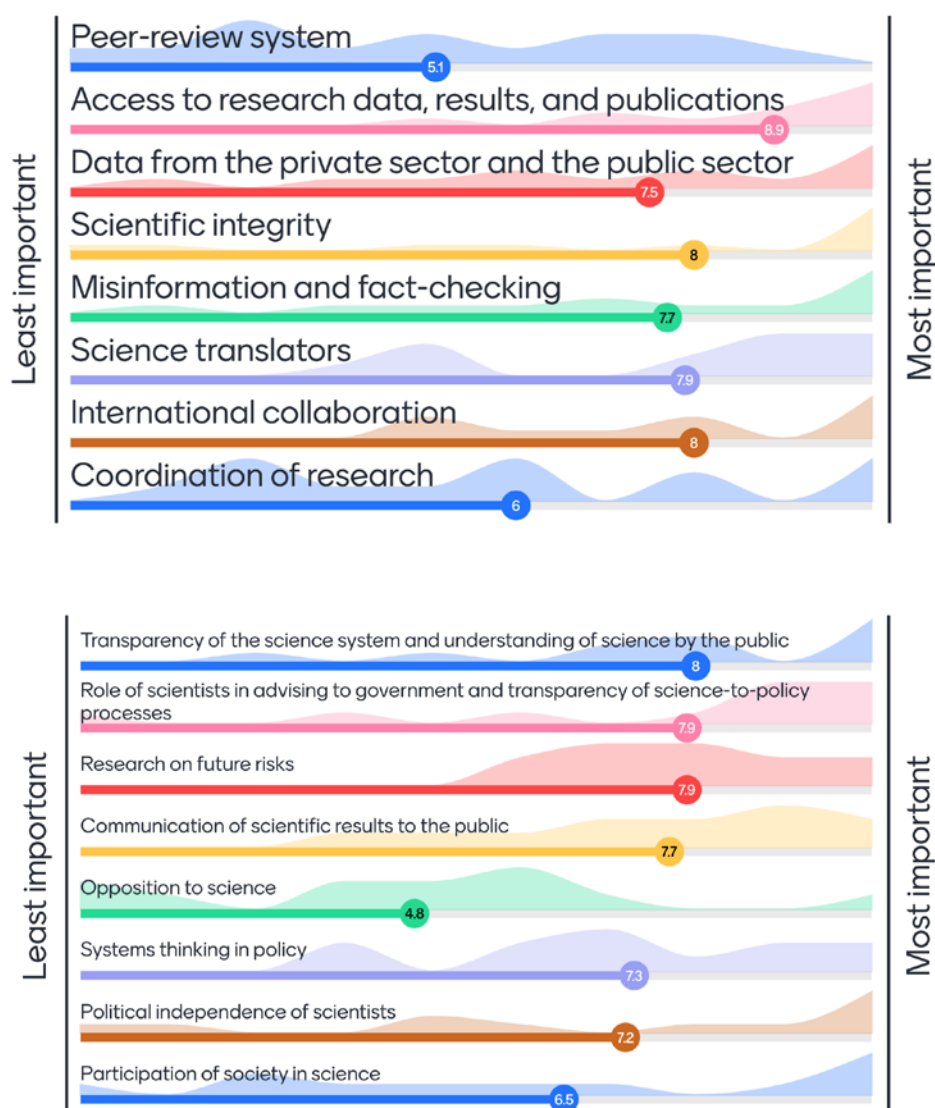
Least important

Peer-review system
5.1

Access to research data, results, and publications
8.9

Data from the private sector and the public sector
7.5

Scientific integrity
8

Misinformation and fact-checking
7.7

Science translators
7.9

International collaboration
8

Coordination of research
6

Most important

Least important

Transparency of the science system and understanding of science by the public
8

Role of scientists in advising to government and transparency of science-to-policy processes
7.9

Research on future risks
7.9

Communication of scientific results to the public
7.7

Opposition to science
4.8

Systems thinking in policy
7.3

Political independence of scientists
7.2

Participation of society in science
6.5

Most important